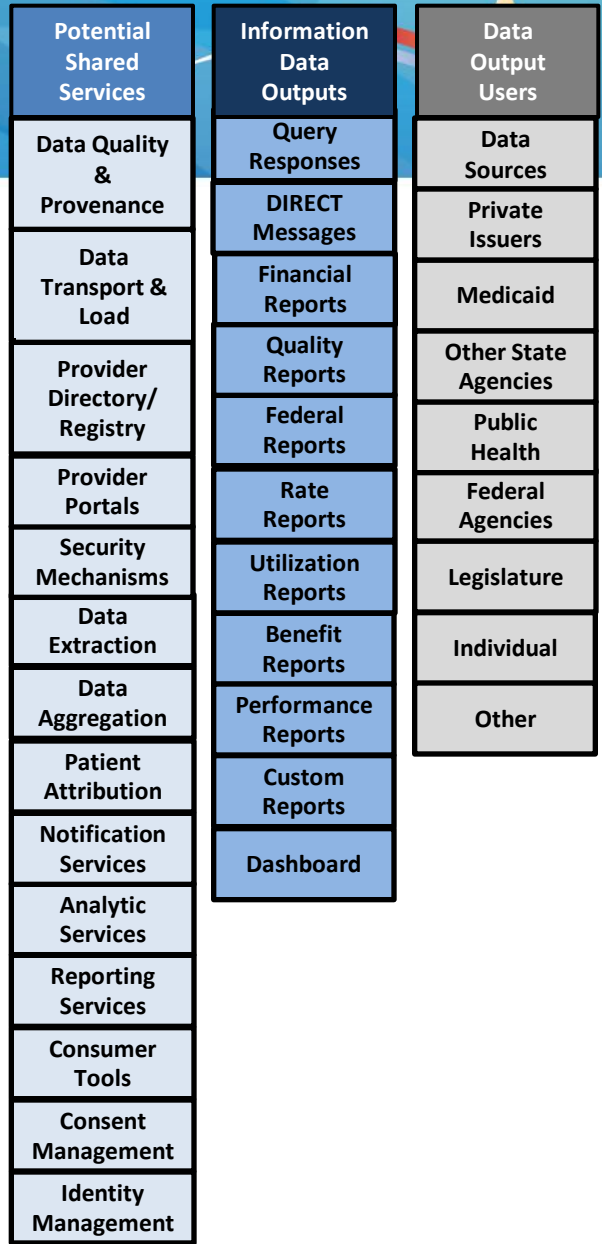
Potential Shared Services

Data Quality & Provenance

Data Transport & Load

Provider Directory/ Registry

Provider Portals

Security Mechanisms

Data Extraction

Data Aggregation

Patient Attribution

Notification Services

Analytic Services

Reporting Services

Consumer Tools

Consent Management

Identity Management

Information Data Outputs

Query Responses

DIRECT Messages

Financial Reports

Quality Reports

Federal Reports

Rate Reports

Utilization Reports

Benefit Reports

Performance Reports

Custom Reports

Dashboard

Data Output Users

Data Sources

Private Issuers

Medicaid

Other State Agencies

Public Health

Federal Agencies

Legislature

Individual

Other